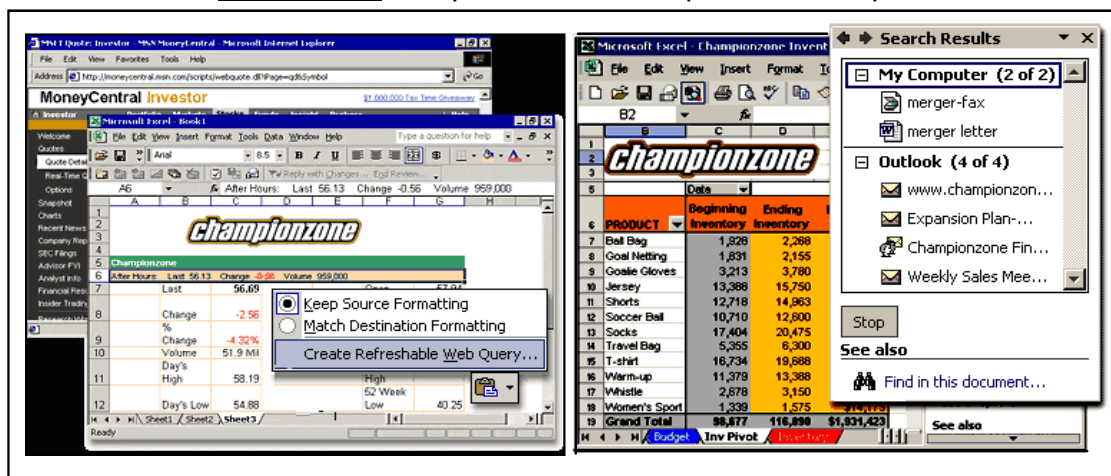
MSN Quote: Investor - MSN MoneyCentral - Microsoft Internet Explorer
File Edit View Favorites Tools Help
Address http://moneycentral.msn.com/scripts/webquote.dll?iPage=qd&Symbol
Go
MoneyCentral Investor
$1,000,000 Tax Time Giveaway
Investor
Welcome
Quotes
Quote Detail
Real-Time
Options
Snapshot
Charts
Recent News
Company Rep
SEC Filings
Advisor FYI
Analyst Info
Financial Res
Insider Tradin

Microsoft Excel - Book1
File Edit View Insert Format Tools Data Window Help
Type a question for help
Arial
8.5
B I U
Reply with Changes... End Review...
A5
After Hours: Last 56.13 Change -0.56 Volume 959,000

| | A | B | C | D | E | F | G |
|---|---|---|---|---|---|---|---|
| 1 | | | | | | | |
| 2 | | championzone | | | | | |
| 5 | Championzone | | | | | | |
| 6 | After Hours: Last 56.13 Change -0.56 Volume 959,000 | | | | | | |
| 7 | | Last | 56.69 | | | Open | 57.94 |
| 8 | | Change | -2.56 | | | | |
| 9 | | % Change | -4.32% | | | | |
| 10 | | Volume | 51.9 Mil | | | | |
| 11 | | Day's High | 58.19 | | | High | |
| 12 | | Day's Low | 54.88 | | | 52 Week Low | 40.25 |

Sheet1 Sheet2 Sheet3
Ready

Keep Source Formatting
Match Destination Formatting
Create Refreshable Web Query...

Microsoft Excel - Championzone Invent
File Edit View Insert Format To
B2

| | B | C | D |
|---|---|---|---|
| 2 | championzone | | |
| 5 | | Date | |
| 6 | PRODUCT | Beginning Inventory | Ending Inventory |
| 7 | Ball Bag | 1,826 | 2,268 |
| 8 | Goal Netting | 1,831 | 2,155 |
| 9 | Goalie Gloves | 3,213 | 3,780 |
| 10 | Jersey | 13,388 | 15,750 |
| 11 | Shorts | 12,718 | 14,963 |
| 12 | Soccer Ball | 10,710 | 12,600 |
| 13 | Socks | 17,404 | 20,475 |
| 14 | Travel Bag | 5,355 | 6,300 |
| 15 | T-shirt | 16,734 | 19,688 |
| 16 | Warm-up | 11,379 | 13,388 |
| 17 | Whistle | 2,678 | 3,150 |
| 18 | Women's Sport | 1,339 | 1,575 |
| 19 | Grand Total | 98,877 | 116,890 | $1,931,423 |

Budget Inv Pivot Inventory

Search Results
My Computer (2 of 2)
merger-fax
merger letter
Outlook (4 of 4)
www.championzon...
Expansion Plan-...
Championzone Fin...
Weekly Sales Mee...
Stop
See also
Find in this document...
See also